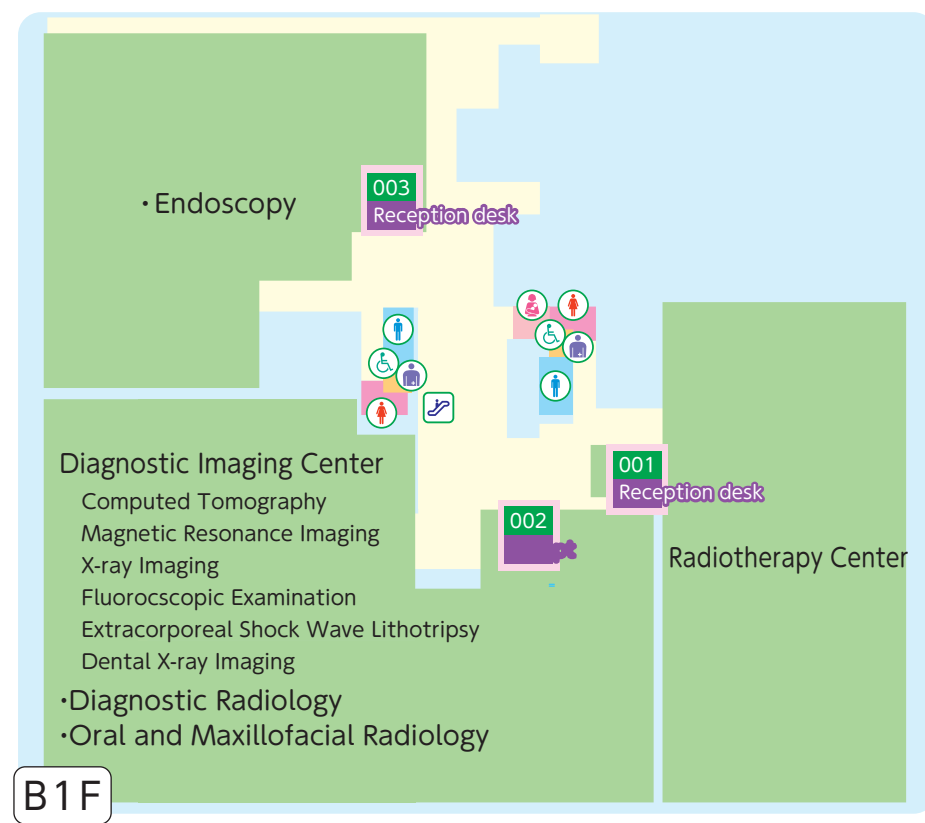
・Endoscopy

003
Reception desk

Diagnostic Imaging Center
Computed Tomography
Magnetic Resonance Imaging
X-ray Imaging
Fluorocscopic Examination
Extracorporeal Shock Wave Lithotripsy
Dental X-ray Imaging
・Diagnostic Radiology
・Oral and Maxillofacial Radiology

001
Reception desk

002
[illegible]

Radiotherapy Center

B1F